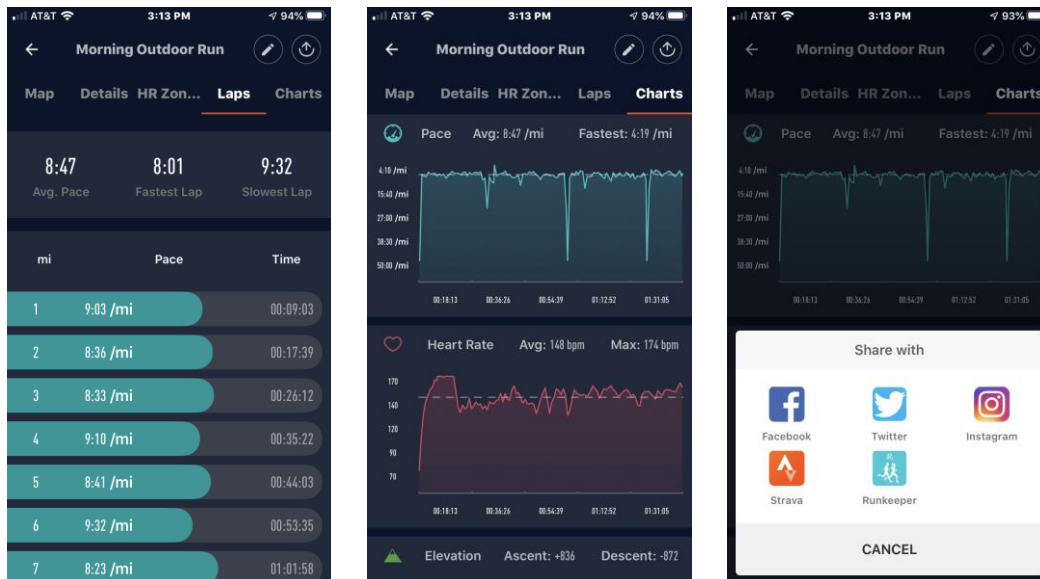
AT&T 3:13 PM 94%

Morning Outdoor Run

Map Details HR Zon... Laps Charts

8:47 Avg. Pace
8:01 Fastest Lap
9:32 Slowest Lap

| mi | Pace | Time |
|---|---|---|
| 1 | 9:03 /mi | 00:09:03 |
| 2 | 8:36 /mi | 00:17:39 |
| 3 | 8:33 /mi | 00:26:12 |
| 4 | 9:10 /mi | 00:35:22 |
| 5 | 8:41 /mi | 00:44:03 |
| 6 | 9:32 /mi | 00:53:35 |
| 7 | 8:23 /mi | 01:01:58 |

AT&T 3:13 PM 94%

Morning Outdoor Run

Map Details HR Zon... Laps Charts

Pace Avg: 8:47 /mi Fastest: 4:19 /mi

4:10 /mi
15:40 /mi
27:00 /mi
38:30 /mi
50:00 /mi

00:18:13 00:36:26 00:54:39 01:12:52 01:31:05

Heart Rate Avg: 148 bpm Max: 174 bpm

170
140
120
90
70

00:18:13 00:36:26 00:54:39 01:12:52 01:31:05

Elevation Ascent: +836 Descent: -872

AT&T 3:13 PM 93%

Morning Outdoor Run

Map Details HR Zon... Laps Charts

Pace Avg: 8:47 /mi Fastest: 4:19 /mi

4:10 /mi
15:40 /mi
27:00 /mi
38:30 /mi
50:00 /mi

00:18:13 00:36:26 00:54:39 01:12:52 01:31:05

Share with

Facebook Twitter Instagram
Strava Runkeeper

CANCEL